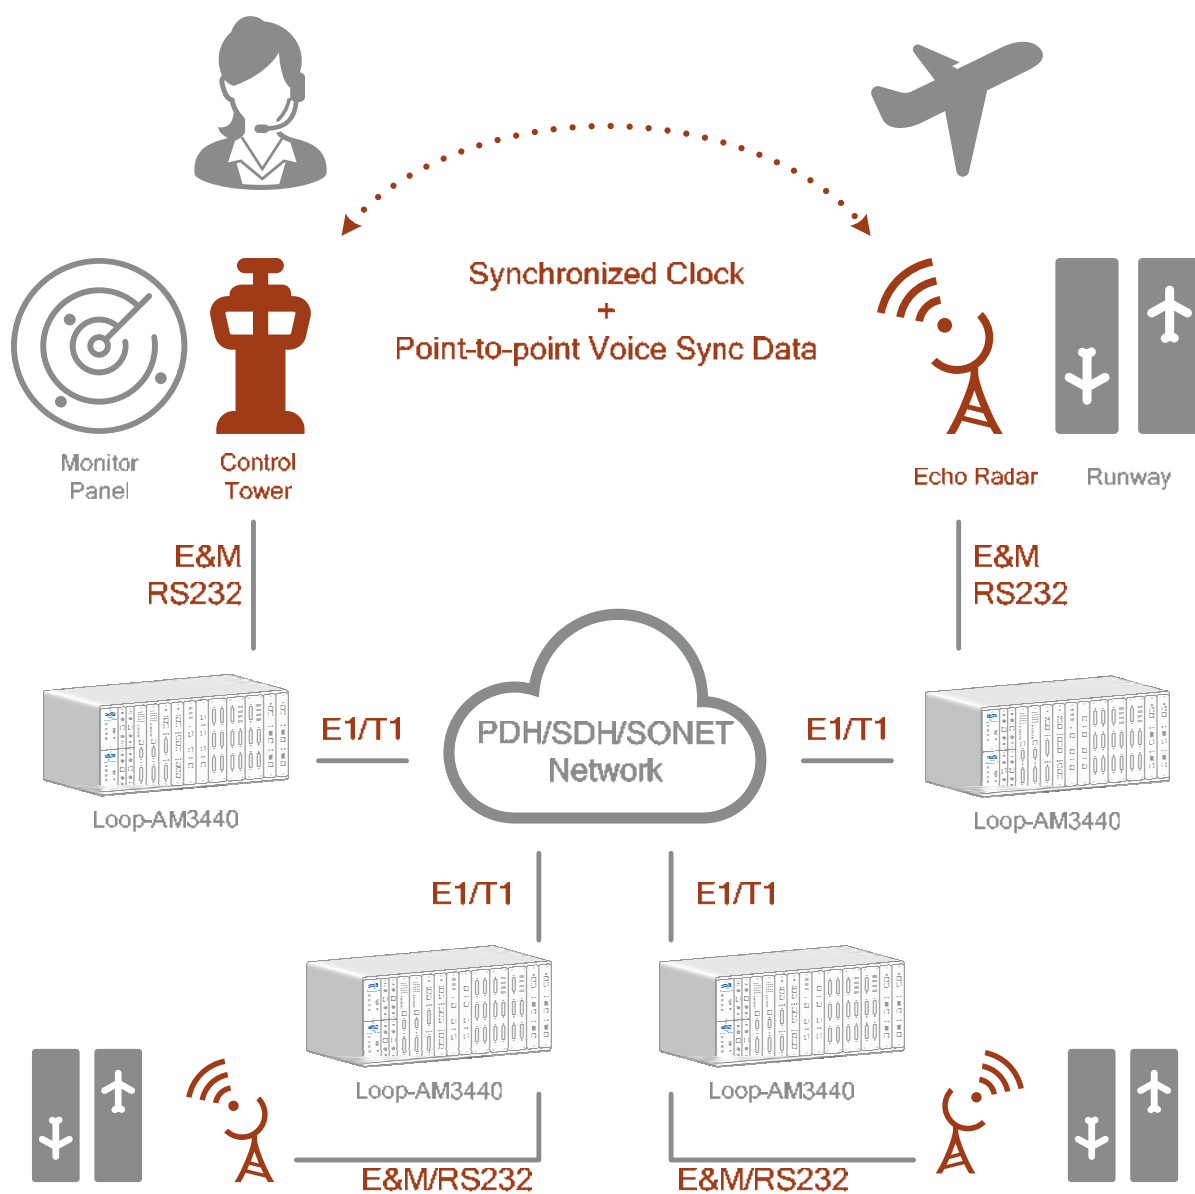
Synchronized Clock
+
Point-to-point Voice Sync Data

Monitor Panel

Control Tower

Echo Radar

Runway

E&M
RS232

E&M
RS232

E1/T1

PDH/SDH/SONET Network

E1/T1

Loop-AM3440

Loop-AM3440

E1/T1

E1/T1

Loop-AM3440

Loop-AM3440

E&M/RS232

E&M/RS232